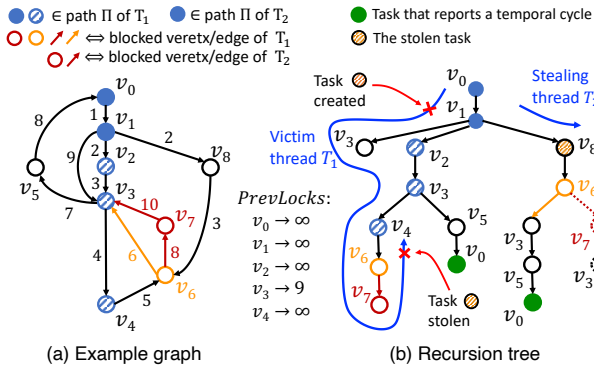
● ◍ ∈ path Π of $T_1$ ● ∈ path Π of $T_2$
○ ○ ↗ ↗ ⟺ blocked veretx/edge of $T_1$
○ ↗ ⟺ blocked veretx/edge of $T_2$

● Task that reports a temporal cycle
◍ The stolen task

$v_0$
8
1
$v_1$
2
9
2
$v_2$
$v_8$
$v_5$
3
7
$v_3$
10
$v_7$
3
4
6
8
$v_6$
5
$v_4$

(a) Example graph

Task created
$v_0$
$v_1$
Stealing thread $T_2$
Victim thread $T_1$
$v_3$
$v_2$
$v_8$
$v_3$
$v_6$
$v_4$
$v_5$
$v_6$
$v_0$
$v_7$
$v_3$
$v_7$
$v_5$
$v_3$
Task stolen
$v_0$

PrevLocks:
$v_0 \rightarrow \infty$
$v_1 \rightarrow \infty$
$v_2 \rightarrow \infty$
$v_3 \rightarrow 9$
$v_4 \rightarrow \infty$

(b) Recursion tree